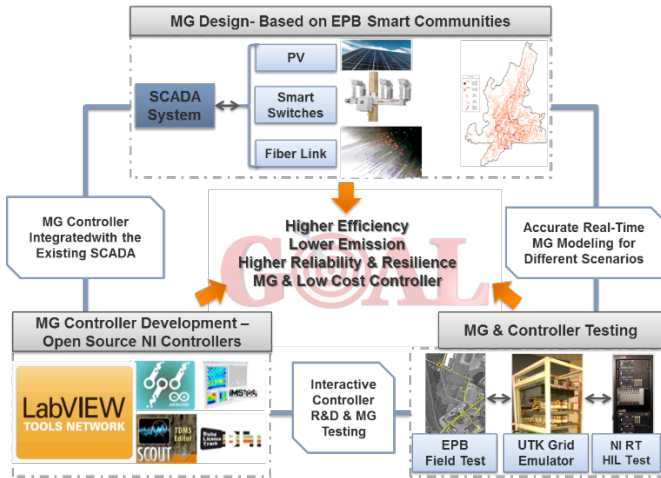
MG Design- Based on EPB Smart Communities

SCADA System

PV

Smart Switches

Fiber Link

MG Controller Integratedwith the Existing SCADA

Higher Efficiency
Lower Emission
Higher Reliability & Resilience
MG & Low Cost Controller

GOAL

Accurate Real-Time MG Modeling for Different Scenarios

MG Controller Development – Open Source NI Controllers

LabVIEW TOOLS NETWORK

SCOUT

TDMS Editor

Interactive Controller R&D & MG Testing

MG & Controller Testing

EPB Field Test

UTK Grid Emulator

NI RT HIL Test